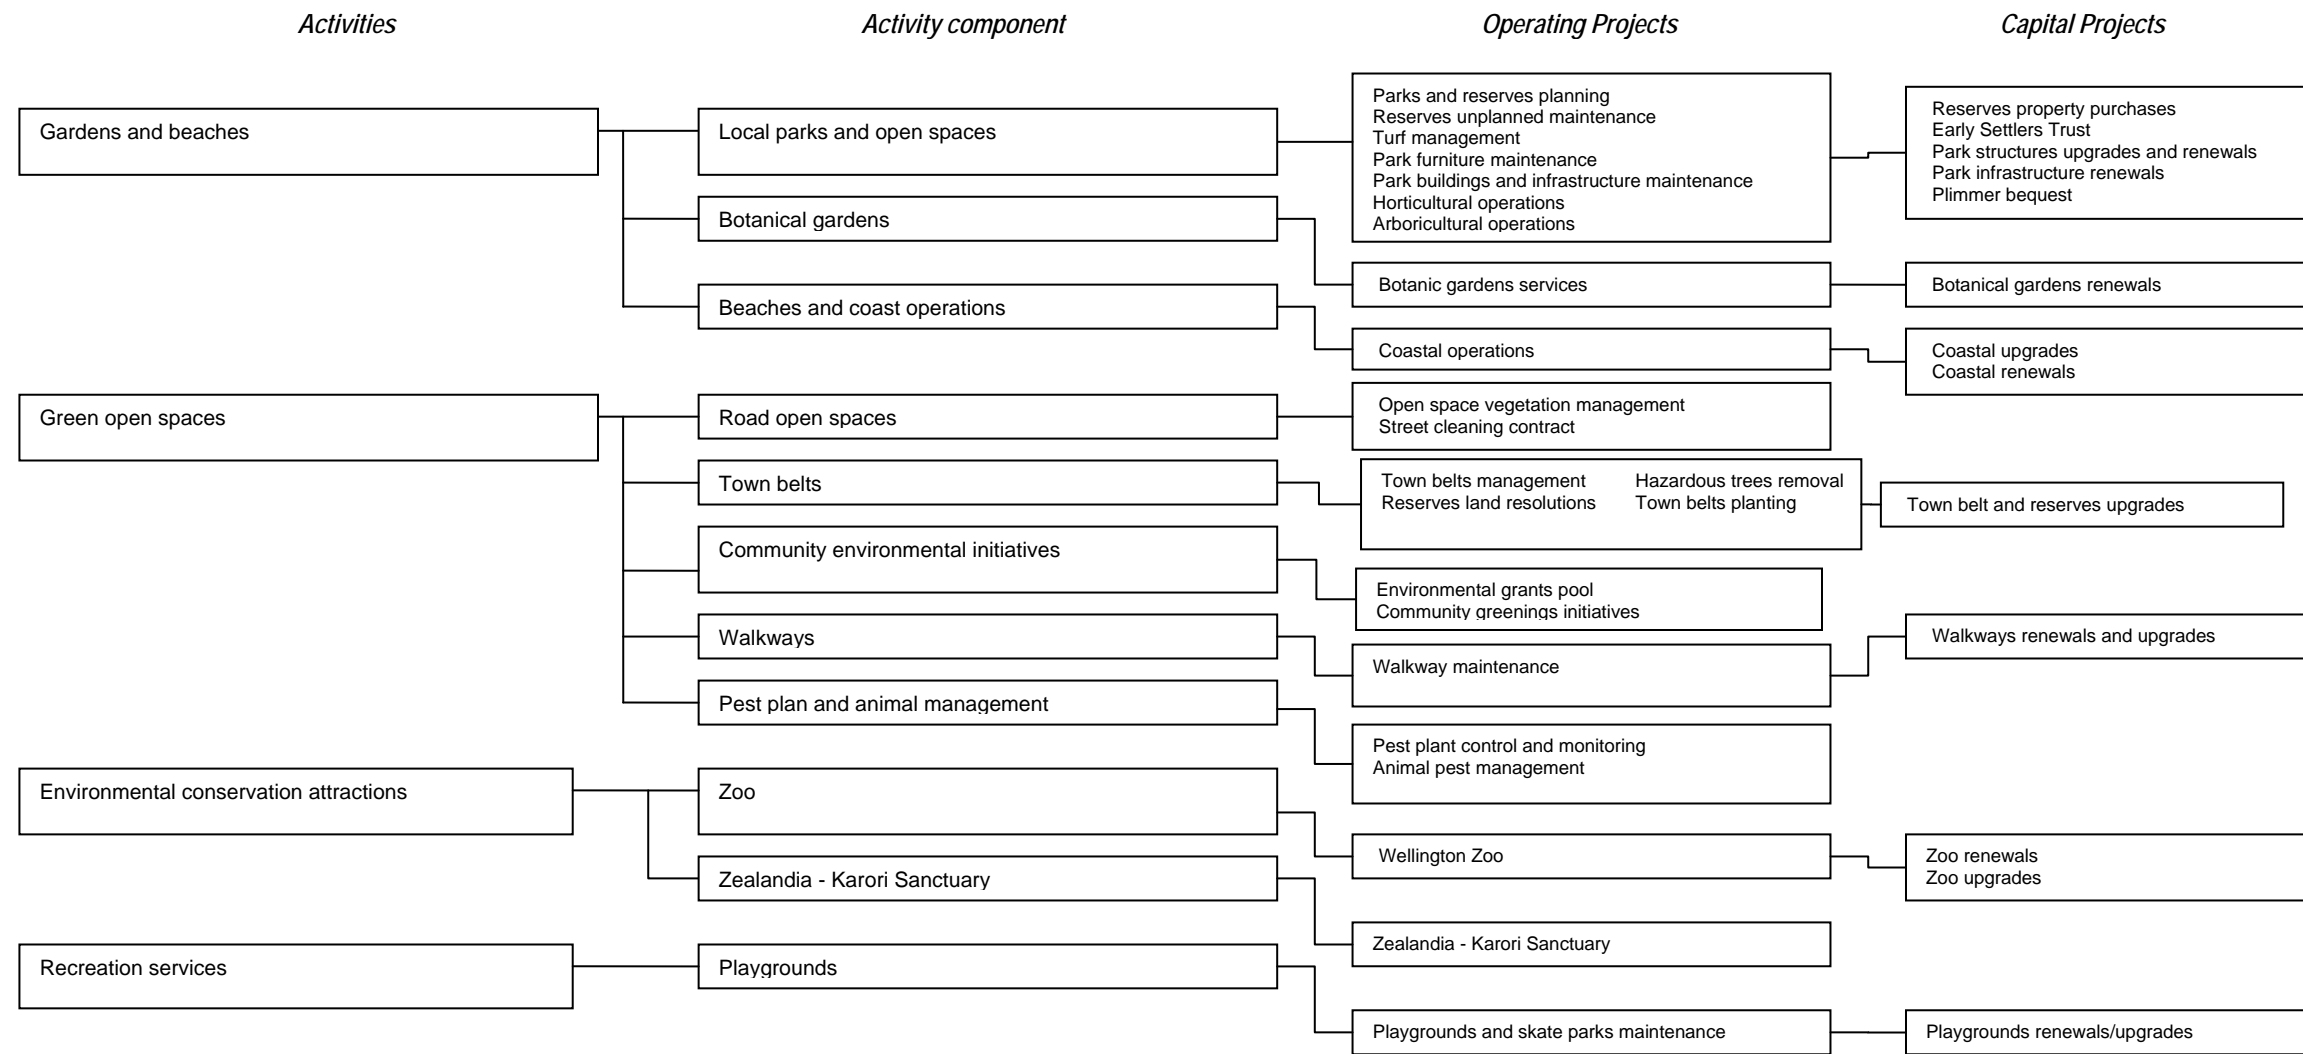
Activities

Activity component

Operating Projects

Capital Projects

Gardens and beaches

Local parks and open spaces

Parks and reserves planning
Reserves unplanned maintenance
Turf management
Park furniture maintenance
Park buildings and infrastructure maintenance
Horticultural operations
Arboricultural operations

Reserves property purchases
Early Settlers Trust
Park structures upgrades and renewals
Park infrastructure renewals
Plimmer bequest

Botanical gardens

Botanic gardens services

Botanical gardens renewals

Beaches and coast operations

Coastal operations

Coastal upgrades
Coastal renewals

Green open spaces

Road open spaces

Open space vegetation management
Street cleaning contract

Town belts

Town belts management
Reserves land resolutions

Hazardous trees removal
Town belts planting

Town belt and reserves upgrades

Community environmental initiatives

Environmental grants pool
Community greenings initiatives

Walkways

Walkways renewals and upgrades

Walkway maintenance

Pest plan and animal management

Pest plant control and monitoring
Animal pest management

Environmental conservation attractions

Zoo

Wellington Zoo

Zoo renewals
Zoo upgrades

Zealandia - Karori Sanctuary

Zealandia - Karori Sanctuary

Recreation services

Playgrounds

Playgrounds and skate parks maintenance

Playgrounds renewals/upgrades